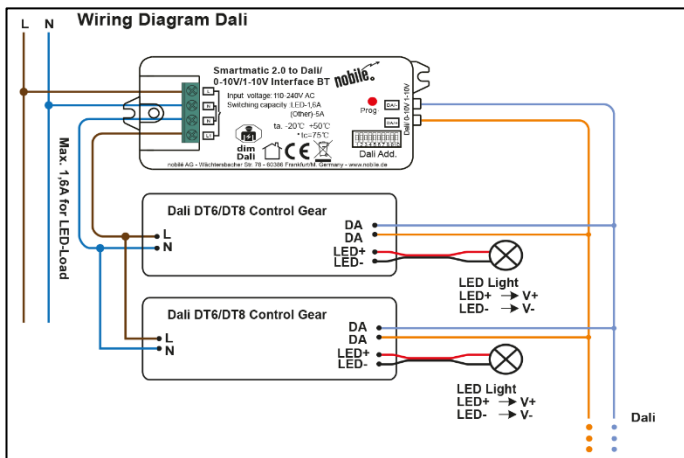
Wiring Diagram Dali

L N

Max. 1,6A for LED-Load

Smartmatic 2.0 to Dali/ 0-10V/1-10V Interface BT

nobile.

Input voltage: 110-240V AC
Switching capacity: LED-1,6A
(Other)-5A
ta: -20°C +50°C
*tc=75°C

L
N
L
L

dim Dali

Prog

DA
DA

Dali 0-10V 1-10V

Dali Add.

nobilé AG - Wächtersbacher Str. 78 - 60386 Frankfurt/M. Germany - www.nobile.de

Dali DT6/DT8 Control Gear
L
N
DA
DA
LED+
LED-

LED Light
LED+ → V+
LED- → V-

Dali DT6/DT8 Control Gear
L
N
DA
DA
LED+
LED-

LED Light
LED+ → V+
LED- → V-

Dali